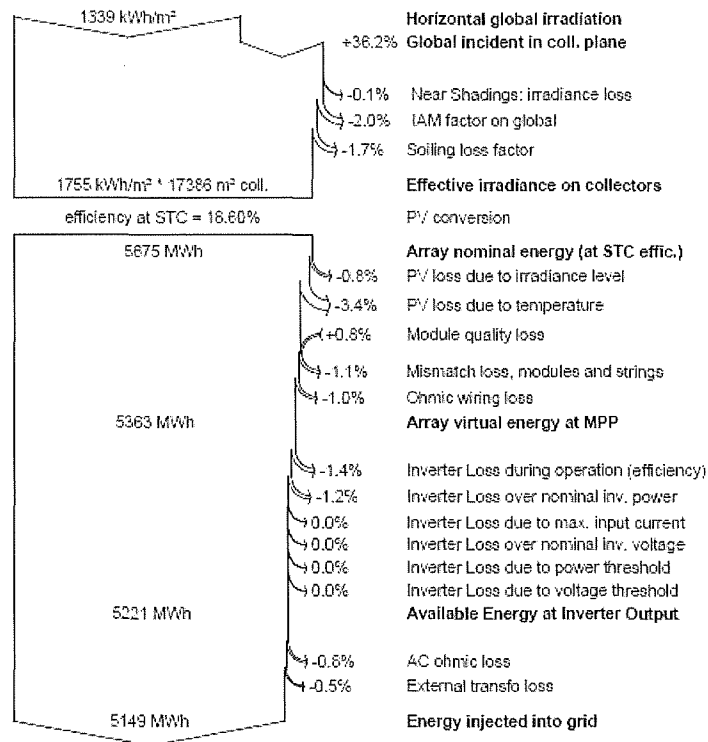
1339 kWh/m²

Horizontal global irradiation

+36.2% Global incident in coll. plane

-0.1% Near Shadings: irradiance lose

-2.0% IAM factor on global

-1.7% Soiling loss factor

1755 kWh/m² * 17386 m² coll.

Effective irradiance on collectors

efficiency at STC = 18.60%

PV conversion

5675 MWh

Array nominal energy (at STC effic.)

-0.8% PV loss due to irradiance level

-3.4% PV loss due to temperature

+0.8% Module quality loss

-1.1% Mismatch loss, modules and strings

-1.0% Ohmic wiring loss

5363 MWh

Array virtual energy at MPP

-1.4% Inverter Loss during operation (efficiency)

-1.2% Inverter Loss over nominal inv. power

0.0% Inverter Loss due to max. input current

0.0% Inverter Loss over nominal inv. voltage

0.0% Inverter Loss due to power threshold

0.0% Inverter Loss due to voltage threshold

5221 MWh

Available Energy at Inverter Output

-0.8% AC ohmic loss

-0.5% External transfo loss

5149 MWh

Energy injected into grid